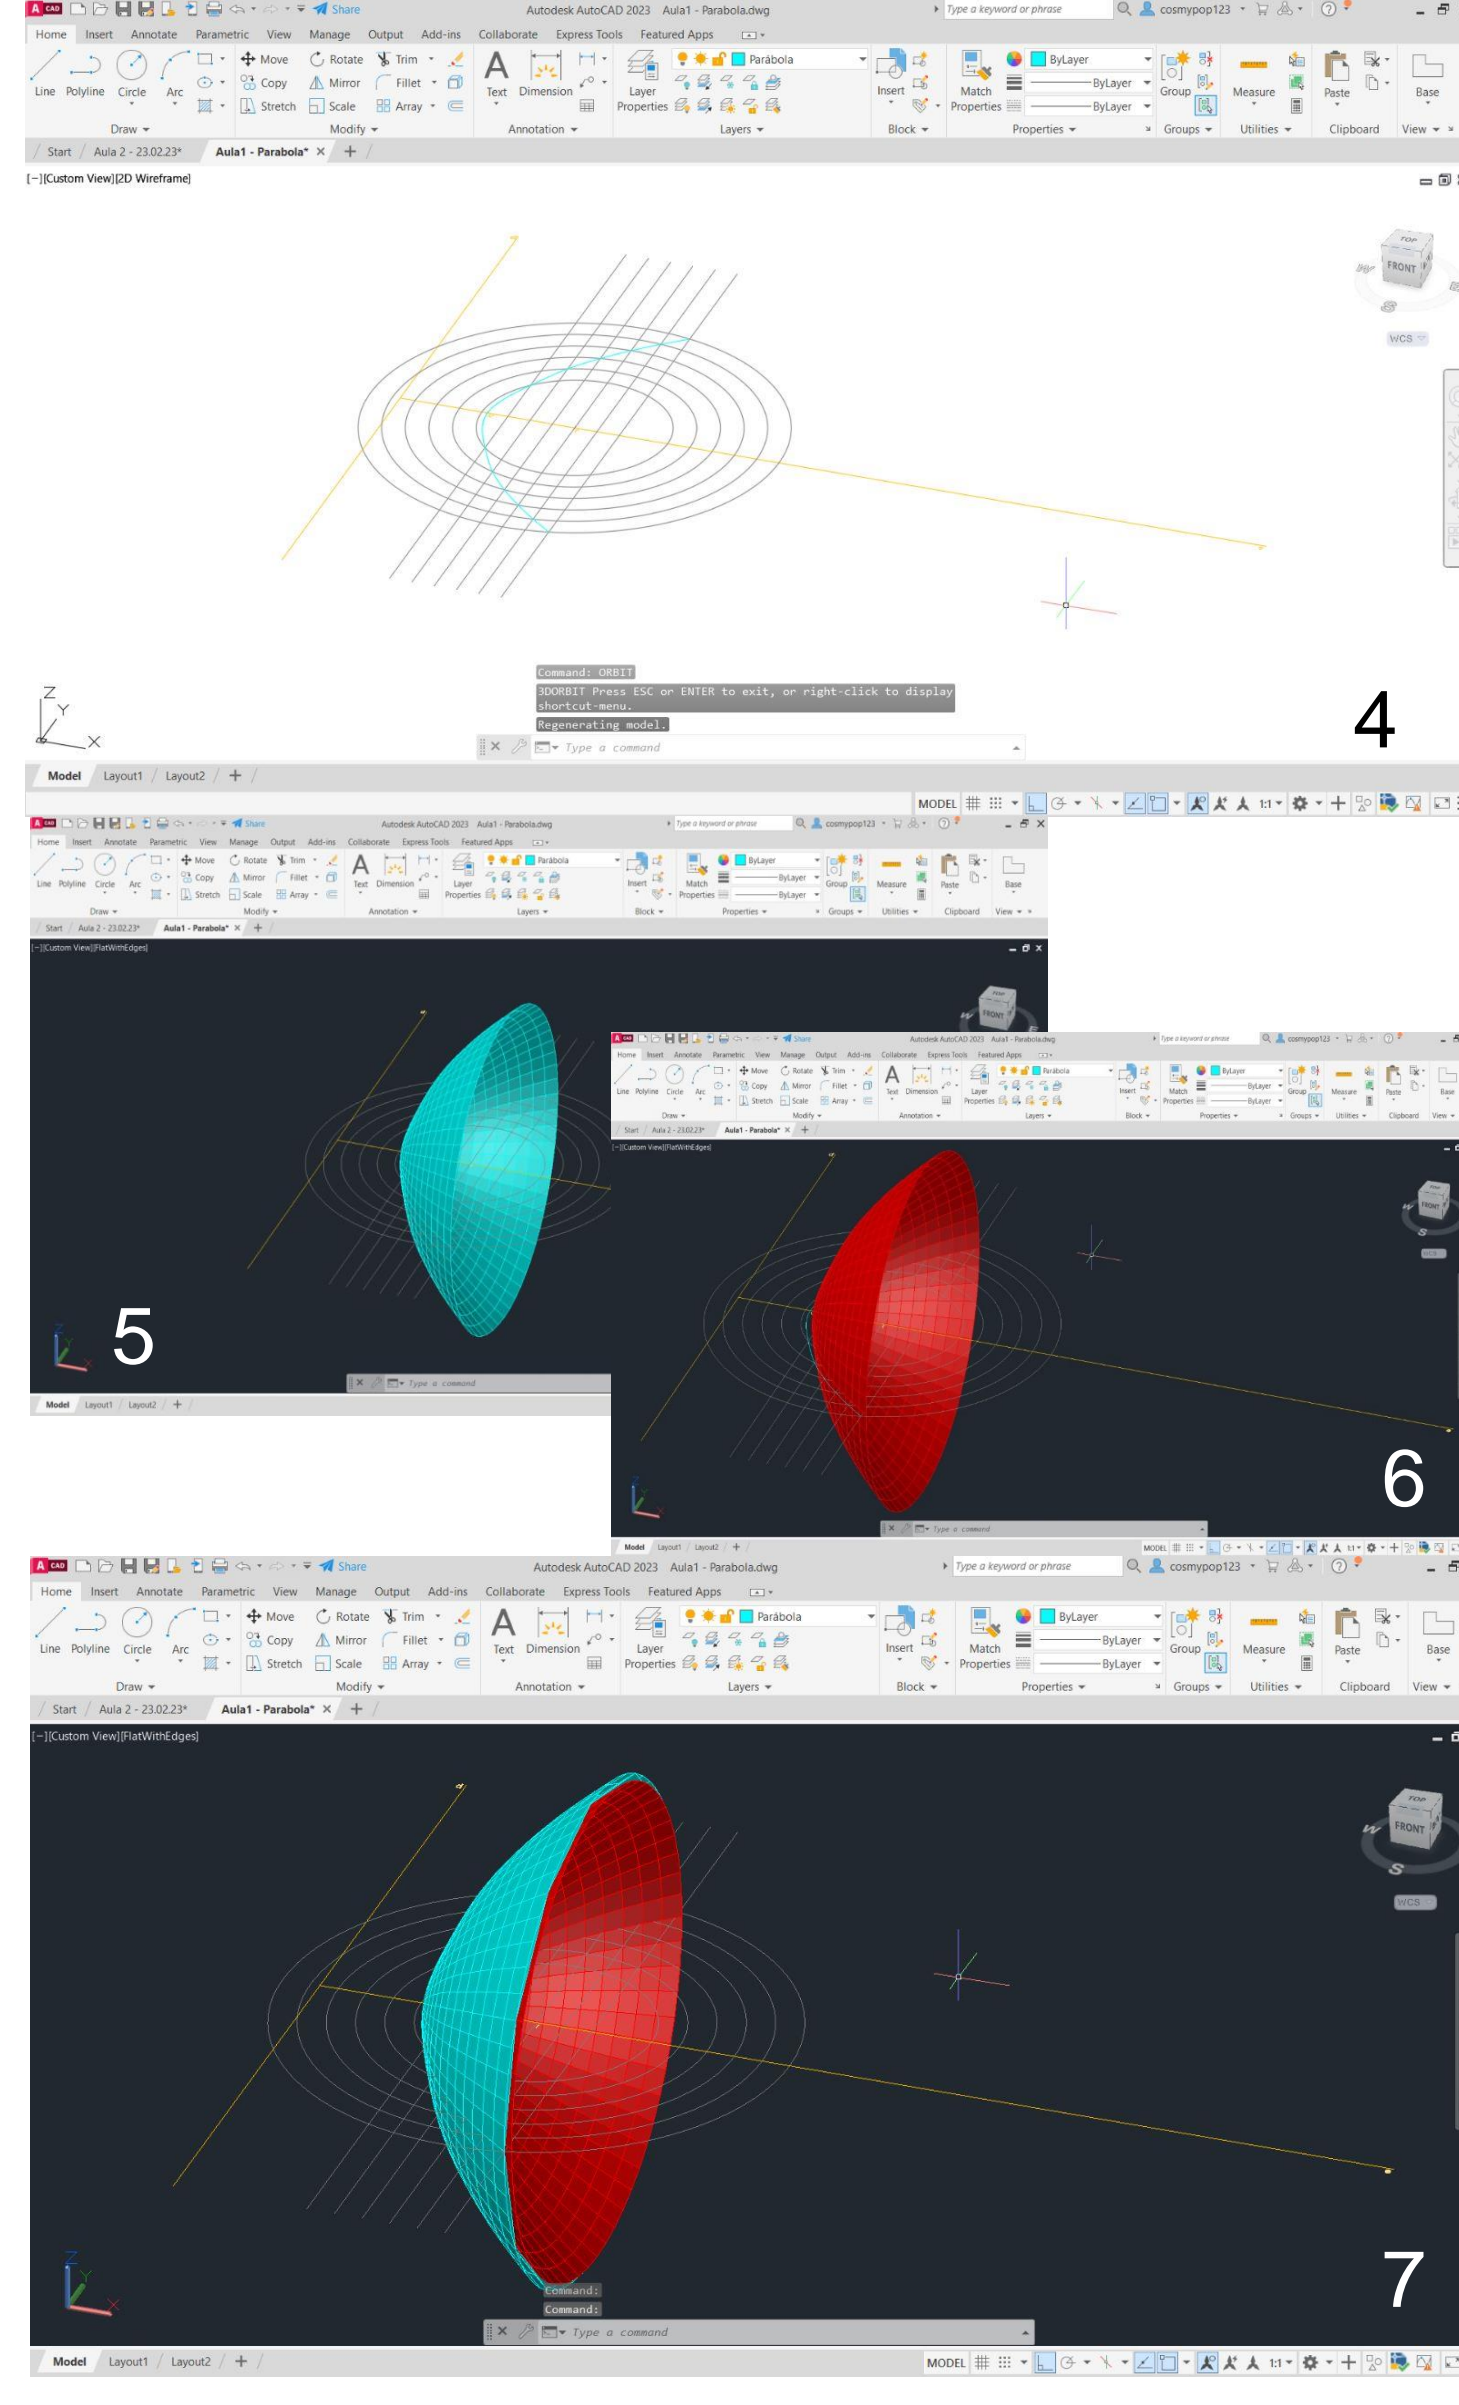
A CAD Share Autodesk AutoCAD 2023 Aula1 - Parabola.dwg Type a keyword or phrase cosmypop123

Home Insert Annotate Parametric View Manage Output Add-ins Collaborate Express Tools Featured Apps

Line Polyline Circle Arc Move Rotate Trim Copy Mirror Fillet Stretch Scale Array Text Dimension Layer Properties Parábola Insert Match Properties ByLayer ByLayer ByLayer Group Measure Paste Base

Draw Modify Annotation Layers Block Properties Groups Utilities Clipboard View

Start Aula 2 - 23.02.23* Aula1 - Parabola* × +

[−][Custom View][2D Wireframe]

TOP FRONT WCS

Command: ORBIT
3DORBIT Press ESC or ENTER to exit, or right-click to display shortcut-menu.
Regenerating model.
Type a command

4

Model Layout1 Layout2 +

MODEL 1:1

[−][Custom View][FlatWithEdges]

5

Type a command

Model Layout1 Layout2 +

6

Type a command

Model Layout1 Layout2 +

A CAD Share Autodesk AutoCAD 2023 Aula1 - Parabola.dwg Type a keyword or phrase cosmypop123

Home Insert Annotate Parametric View Manage Output Add-ins Collaborate Express Tools Featured Apps

Line Polyline Circle Arc Move Rotate Trim Copy Mirror Fillet Stretch Scale Array Text Dimension Layer Properties Parábola Insert Match Properties ByLayer ByLayer ByLayer Group Measure Paste Base

Draw Modify Annotation Layers Block Properties Groups Utilities Clipboard View

Start Aula 2 - 23.02.23* Aula1 - Parabola* × +

[−][Custom View][FlatWithEdges]

TOP FRONT W S WCS

Command:
Command:
Type a command

7

Model Layout1 Layout2 +

MODEL 1:1